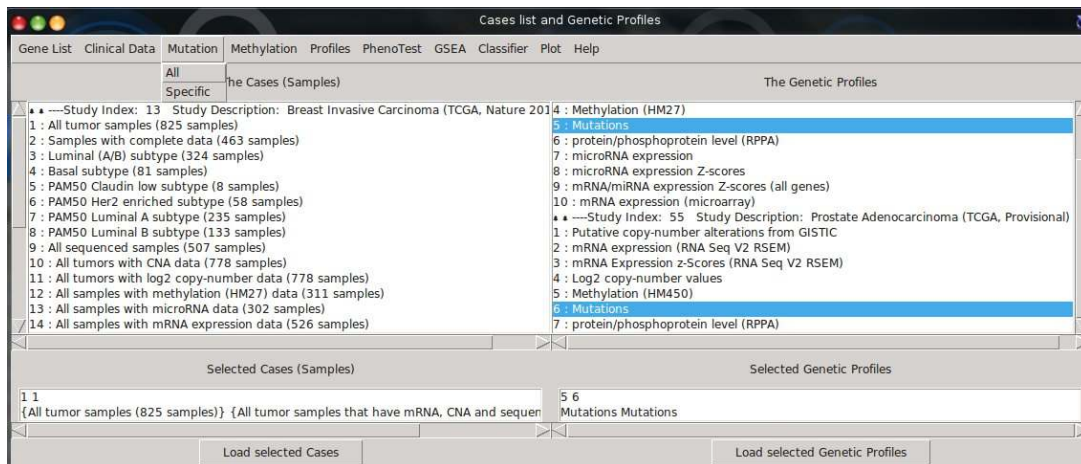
Cases list and Genetic Profiles

Gene List Clinical Data Mutation Methylation Profiles PhenoTest GSEA Classifier Plot Help

All
Specific

The Cases (Samples)

• • ----Study Index: 13 Study Description: Breast Invasive Carcinoma (TCGA, Nature 201
1 : All tumor samples (825 samples)
2 : Samples with complete data (463 samples)
3 : Luminal (A/B) subtype (324 samples)
4 : Basal subtype (81 samples)
5 : PAM50 Claudin low subtype (8 samples)
6 : PAM50 Her2 enriched subtype (58 samples)
7 : PAM50 Luminal A subtype (235 samples)
8 : PAM50 Luminal B subtype (133 samples)
9 : All sequenced samples (507 samples)
10 : All tumors with CNA data (778 samples)
11 : All tumors with log2 copy-number data (778 samples)
12 : All samples with methylation (HM27) data (311 samples)
13 : All samples with microRNA data (302 samples)
14 : All samples with mRNA expression data (526 samples)

The Genetic Profiles

4 : Methylation (HM27)
5 : Mutations
6 : protein/phosphoprotein level (RPPA)
7 : microRNA expression
8 : microRNA expression Z-scores
9 : mRNA/miRNA expression Z-scores (all genes)
10 : mRNA expression (microarray)
• • ----Study Index: 55 Study Description: Prostate Adenocarcinoma (TCGA, Provisional)
1 : Putative copy-number alterations from GISTIC
2 : mRNA expression (RNA Seq V2 RSEM)
3 : mRNA Expression z-Scores (RNA Seq V2 RSEM)
4 : Log2 copy-number values
5 : Methylation (HM450)
6 : Mutations
7 : protein/phosphoprotein level (RPPA)

Selected Cases (Samples)

1 1
{All tumor samples (825 samples)} {All tumor samples that have mRNA, CNA and sequen

Selected Genetic Profiles

5 6
Mutations Mutations

Load selected Cases

Load selected Genetic Profiles